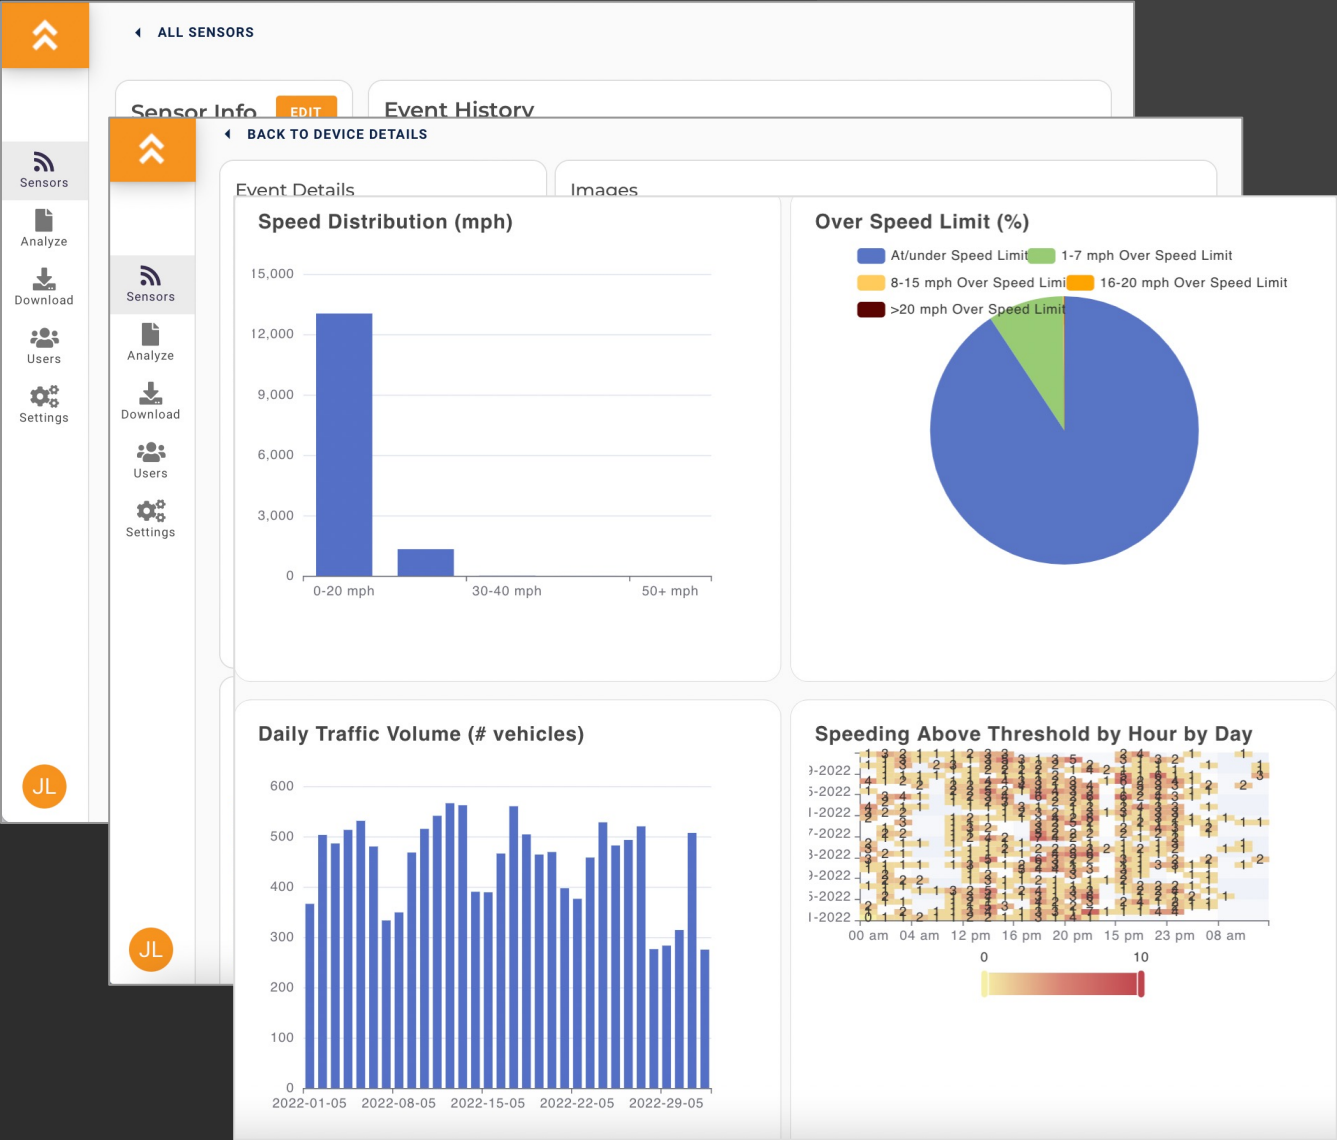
ALL SENSORS

Sensor Info EDIT

Event History

Sensors
Analyze
Download
Users
Settings

JL

BACK TO DEVICE DETAILS

Event Details

Images

Sensors
Analyze
Download
Users
Settings

JL

Speed Distribution (mph)

15,000
12,000
9,000
6,000
3,000
0

0-20 mph
30-40 mph
50+ mph

Over Speed Limit (%)

At/under Speed Limit
1-7 mph Over Speed Limit
8-15 mph Over Speed Limi
16-20 mph Over Speed Limit
>20 mph Over Speed Limit

Daily Traffic Volume (# vehicles)

600
500
400
300
200
100
0

2022-01-05
2022-08-05
2022-15-05
2022-22-05
2022-29-05

Speeding Above Threshold by Hour by Day

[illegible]-2022
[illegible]-2022
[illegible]-2022
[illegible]-2022
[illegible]-2022
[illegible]-2022
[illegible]-2022
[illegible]-2022

00 am
04 am
12 pm
16 pm
20 pm
15 pm
23 pm
08 am

0
10